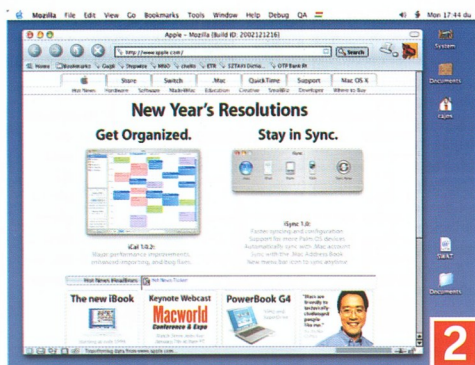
Mozilla File Edit View Go Bookmarks Tools Window Help Debug QA Mon 17:44

Apple - Mozilla {Build ID: 2002121216}

http://www.apple.com/

Search

Home Bookmarks Gadgit Shopwiz MNO chello ETR 12TAN Doma... OTP Bank Rt

Store Switch .Mac QuickTime Support Mac OS X

Hot News Hardware Software Made4Mac Education Creative SmallBiz Developer Where to Buy

New Year's Resolutions

Get Organized.

Stay in Sync.

iCal 1.0.2:
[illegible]

iSync 1.0:
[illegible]

Hot News Headlines

The new iBook

Keynote Webcast

Macworld Conference & Expo

PowerBook G4

System

Documents

SWAT

Documents

2